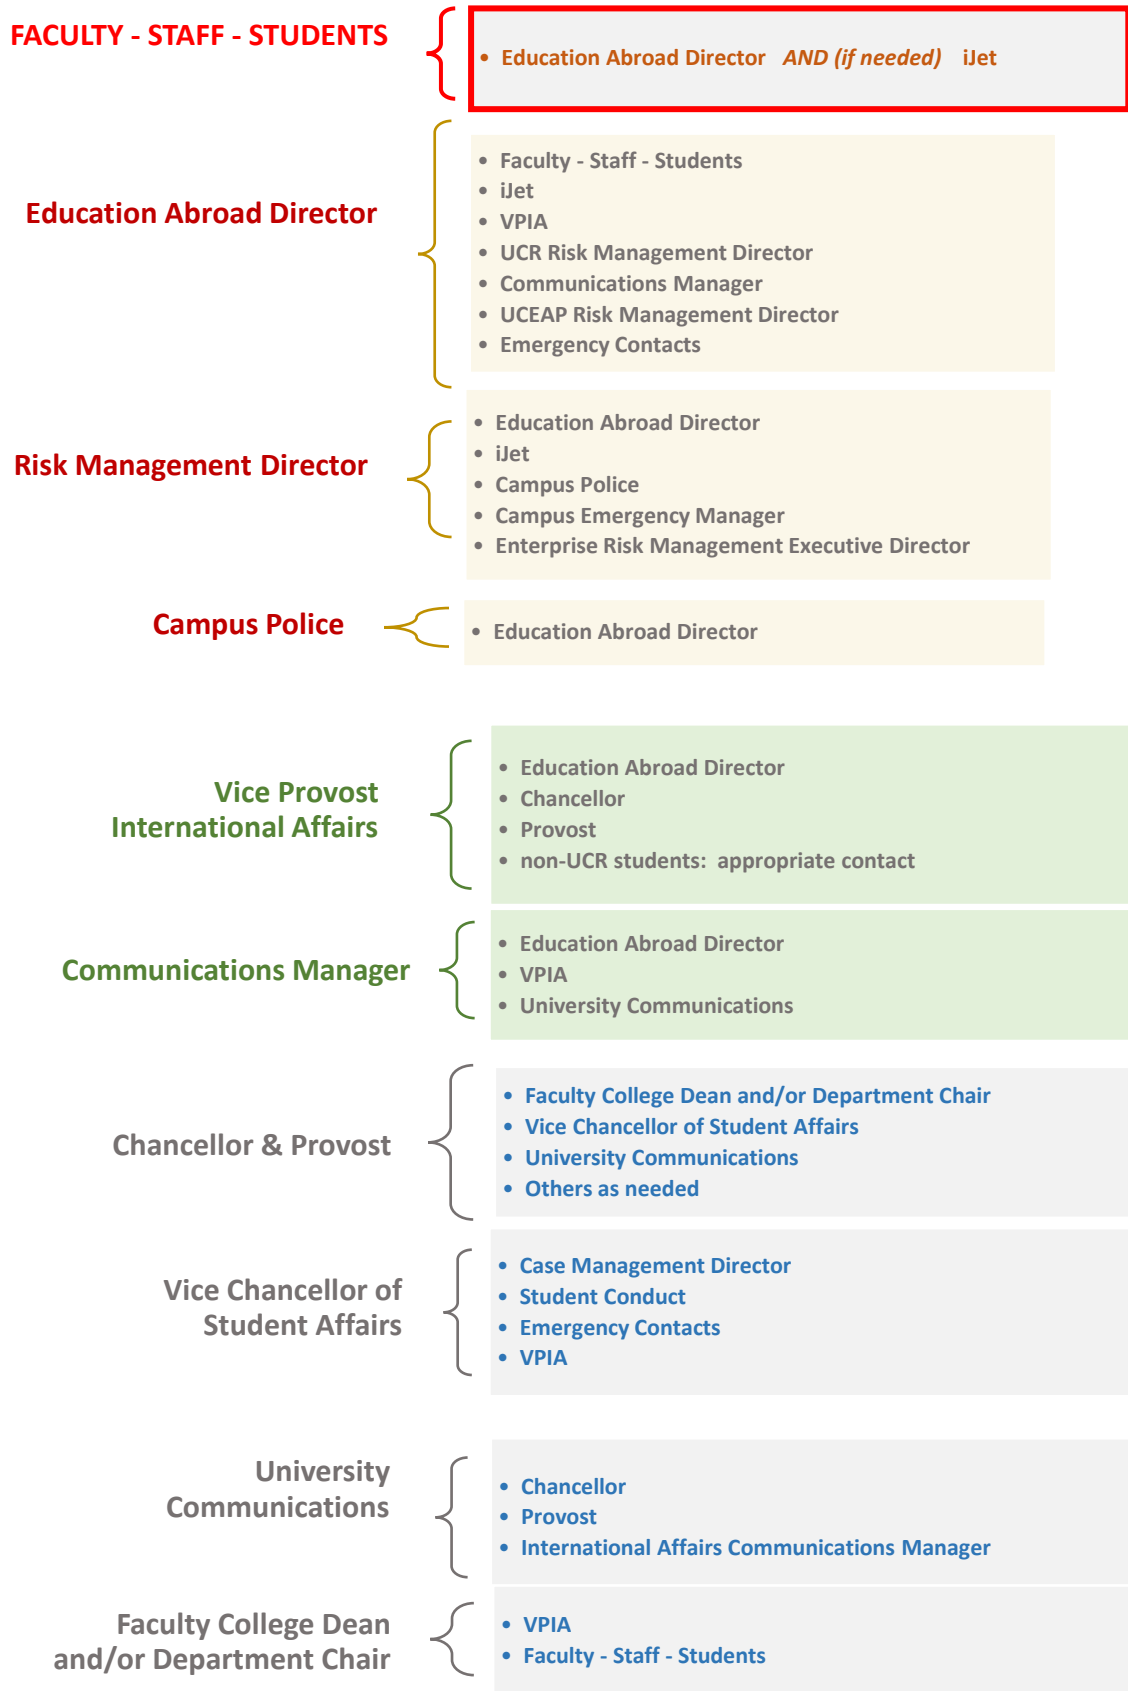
FACULTY - STAFF - STUDENTS

- Education Abroad Director *AND (if needed)* iJet

Education Abroad Director

- Faculty - Staff - Students
- iJet
- VPIA
- UCR Risk Management Director
- Communications Manager
- UCEAP Risk Management Director
- Emergency Contacts

Risk Management Director

- Education Abroad Director
- iJet
- Campus Police
- Campus Emergency Manager
- Enterprise Risk Management Executive Director

Campus Police

- Education Abroad Director

Vice Provost International Affairs

- Education Abroad Director
- Chancellor
- Provost
- non-UCR students: appropriate contact

Communications Manager

- Education Abroad Director
- VPIA
- University Communications

Chancellor & Provost

- Faculty College Dean and/or Department Chair
- Vice Chancellor of Student Affairs
- University Communications
- Others as needed

Vice Chancellor of Student Affairs

- Case Management Director
- Student Conduct
- Emergency Contacts
- VPIA

University Communications

- Chancellor
- Provost
- International Affairs Communications Manager

Faculty College Dean and/or Department Chair

- VPIA
- Faculty - Staff - Students